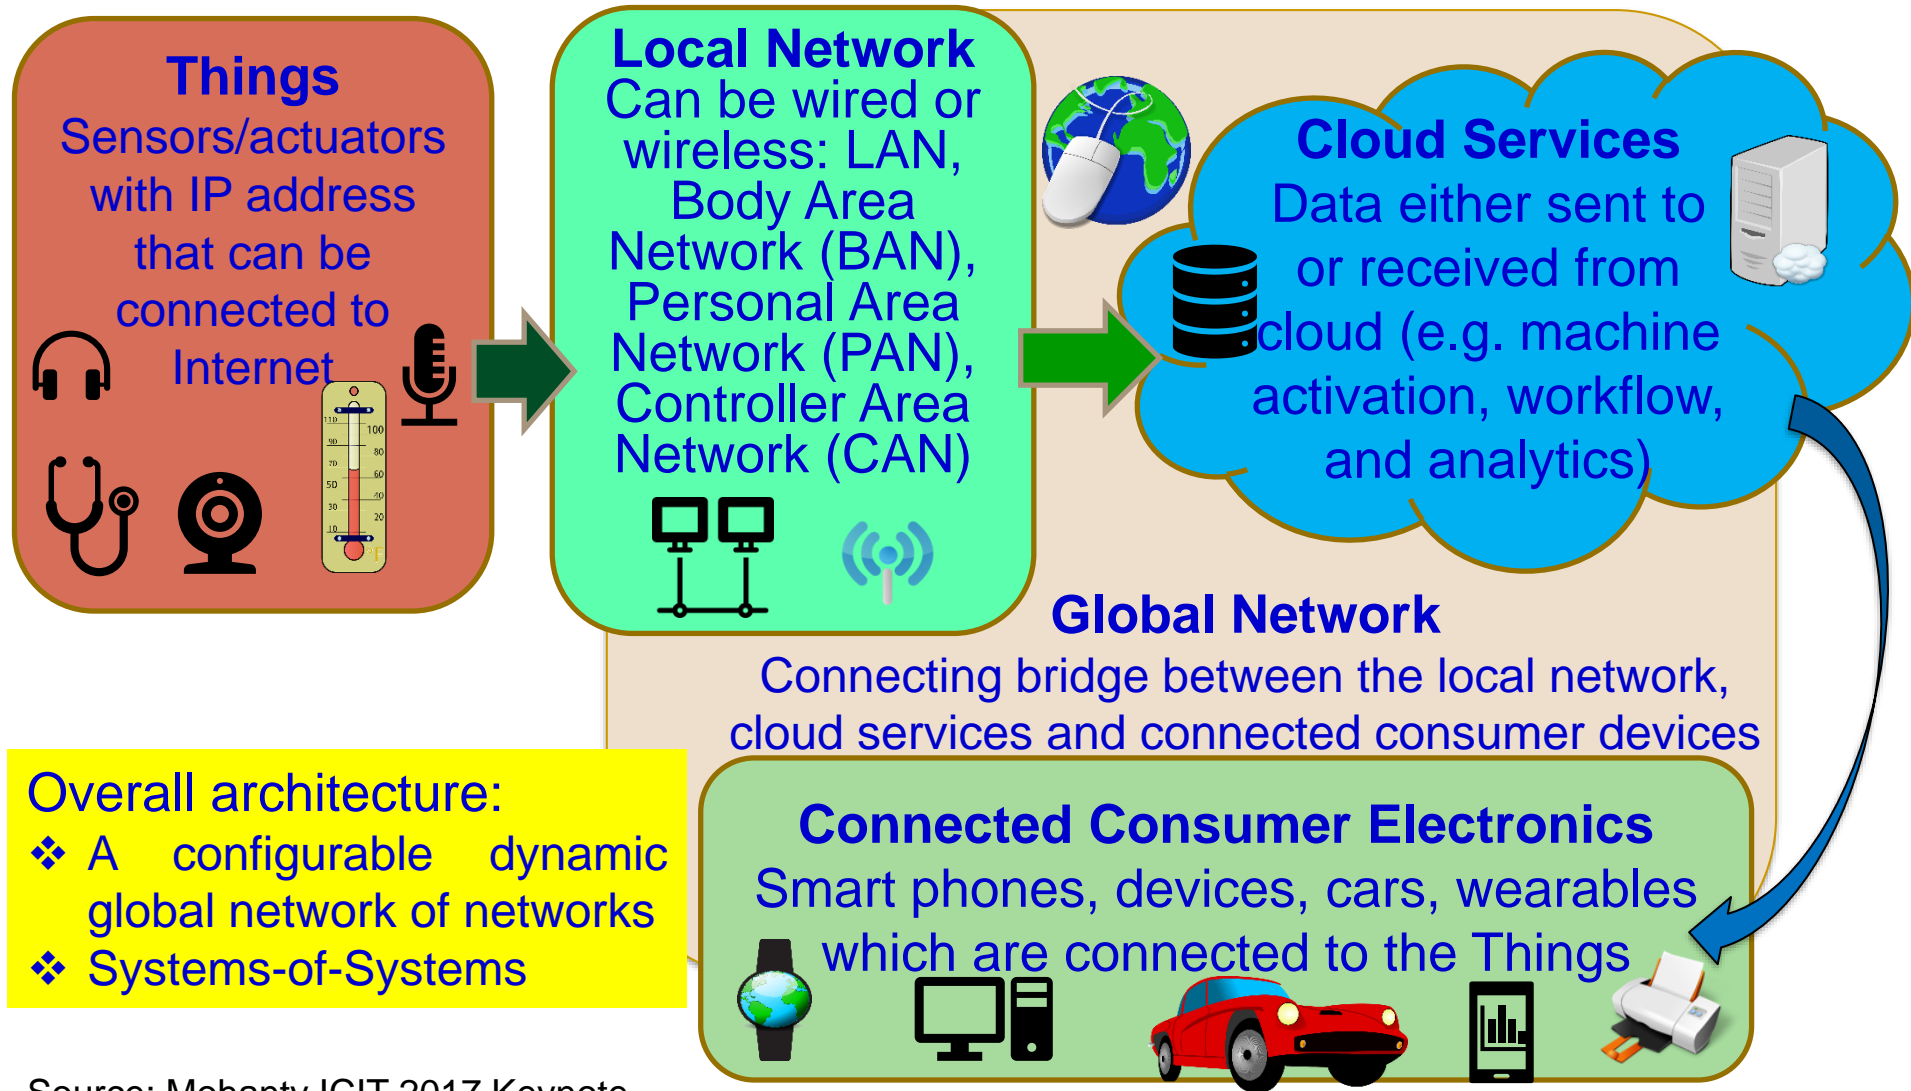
Things
Sensors/actuators with IP address that can be connected to Internet

Local Network
Can be wired or wireless: LAN, Body Area Network (BAN), Personal Area Network (PAN), Controller Area Network (CAN)

Cloud Services
Data either sent to or received from cloud (e.g. machine activation, workflow, and analytics)

Global Network
Connecting bridge between the local network, cloud services and connected consumer devices

Overall architecture:
❖ A configurable dynamic global network of networks
❖ Systems-of-Systems

Connected Consumer Electronics
Smart phones, devices, cars, wearables which are connected to the Things

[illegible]